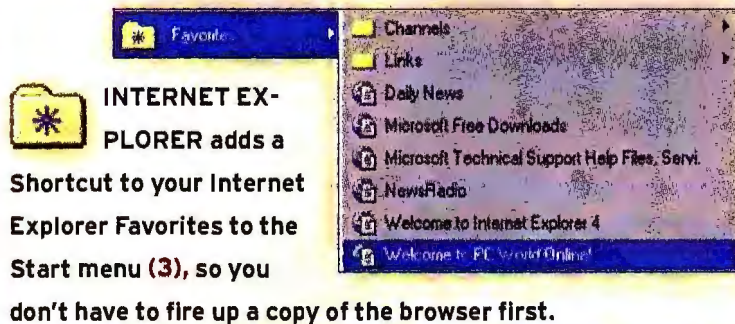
Favorites

Channels
Links
Daily News
Microsoft Free Downloads
Microsoft Technical Support Help Files, Servi
NewsRadio
Welcome to Internet Explorer 4
Welcome to PC World Online!

INTERNET EXPLORER adds a Shortcut to your Internet Explorer Favorites to the Start menu (3), so you don't have to fire up a copy of the browser first.